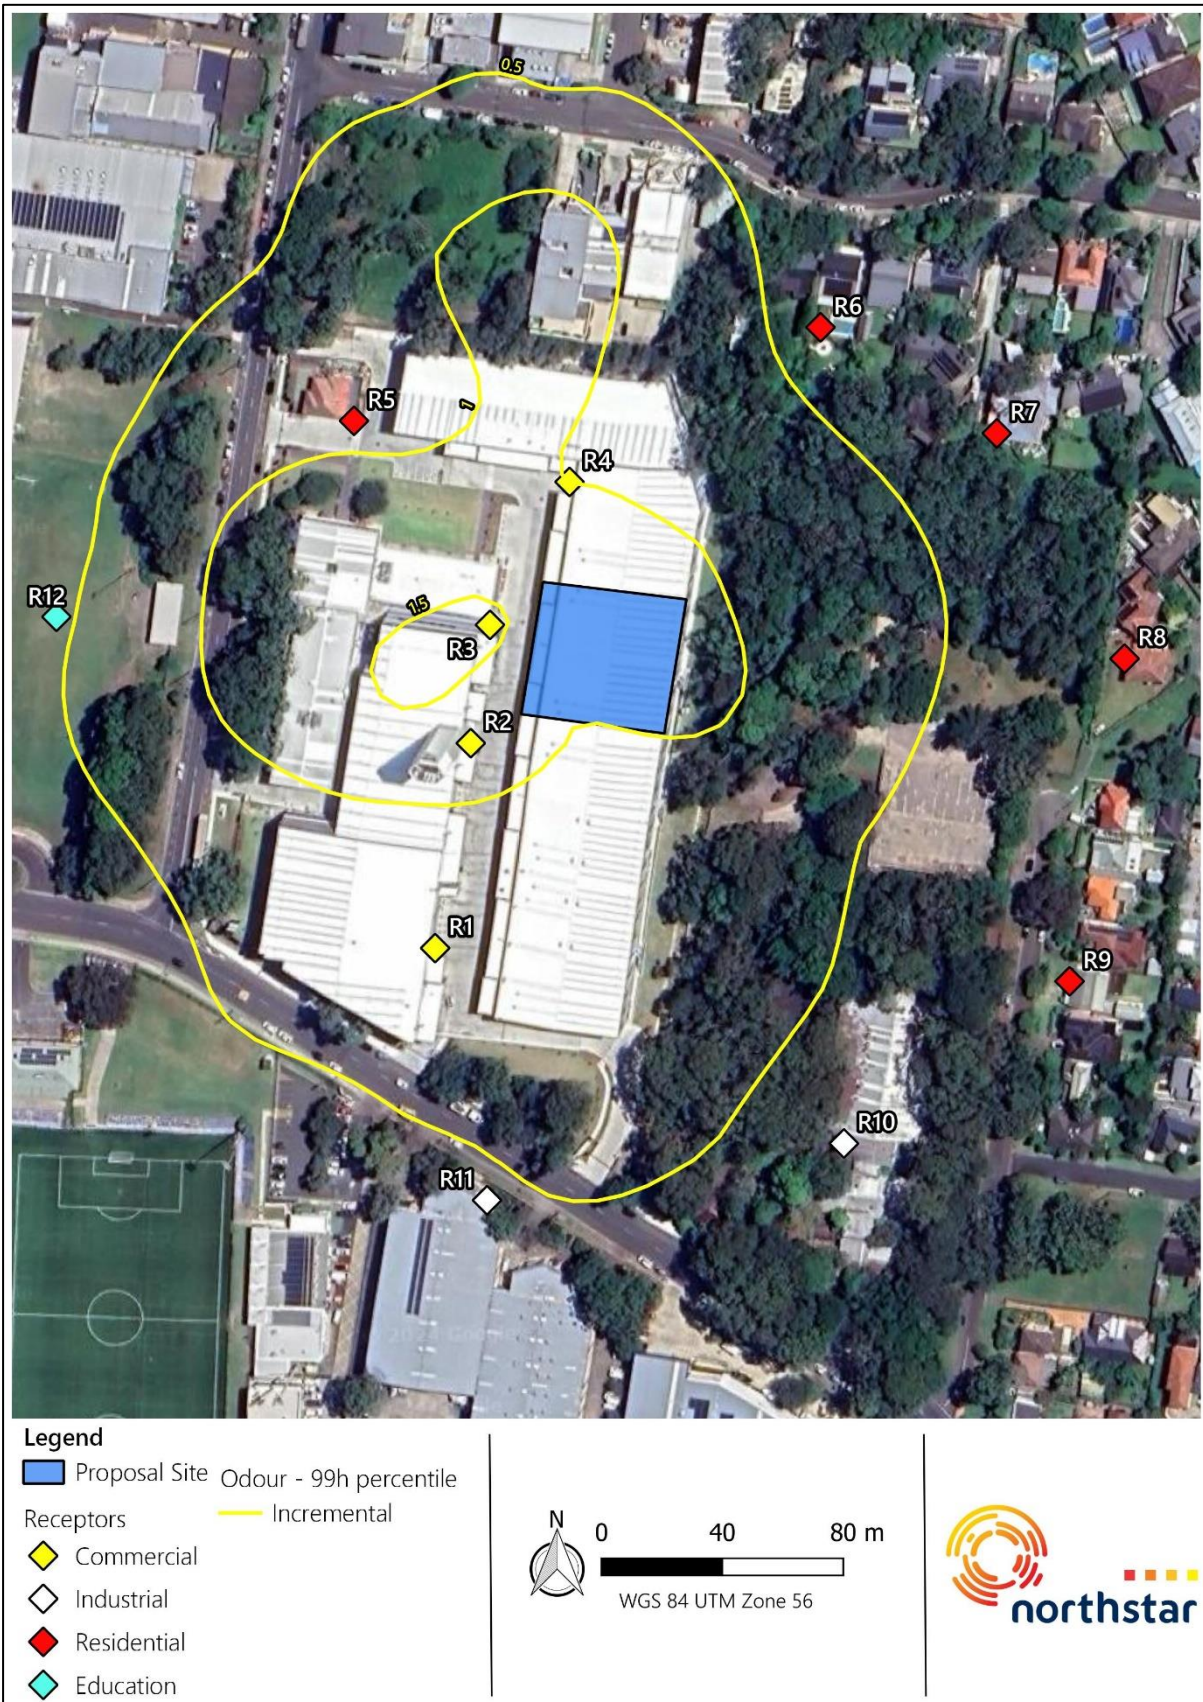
0.5

1

1.5

R1
R2
R3
R4
R5
R6
R7
R8
R9
R10
R11
R12

Legend
Proposal Site
Odour - 99h percentile
Incremental
Receptors
Commercial
Industrial
Residential
Education

N
0 40 80 m
WGS 84 UTM Zone 56

northstar